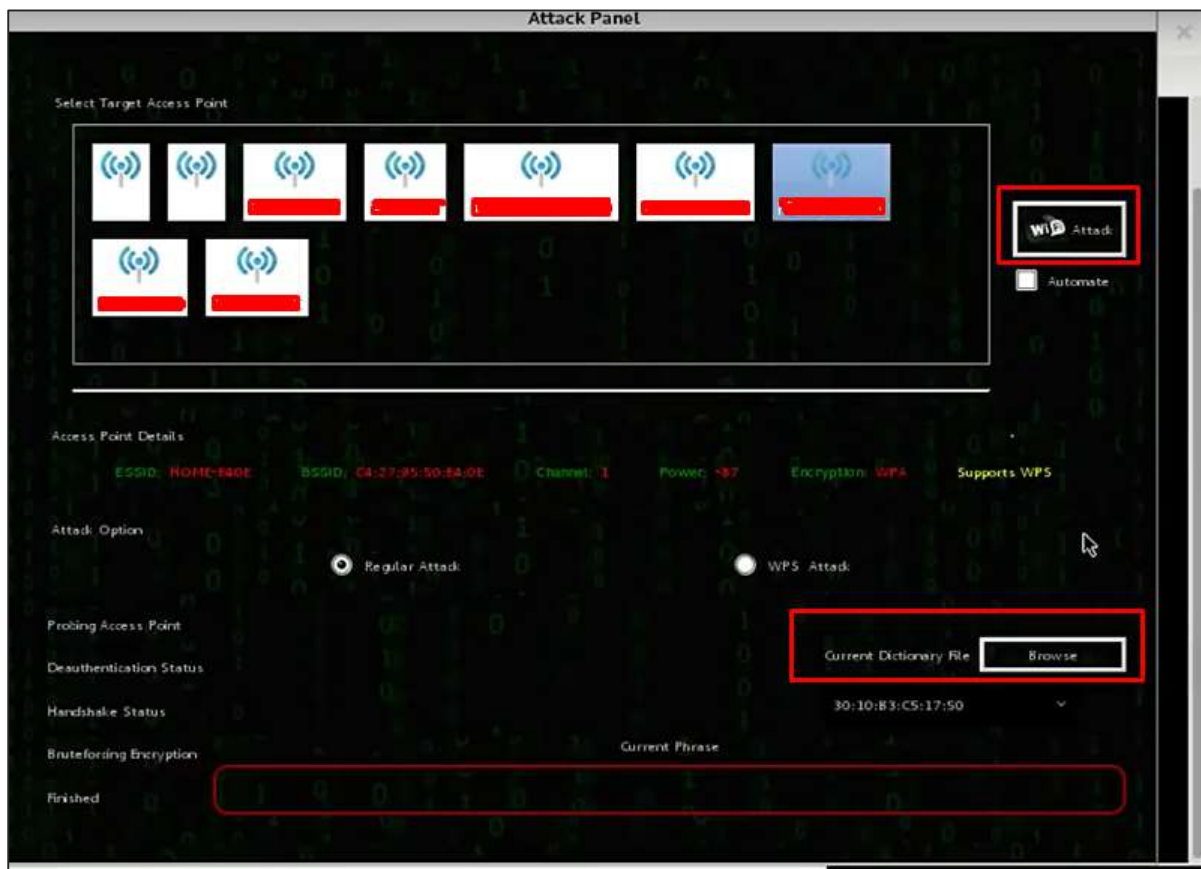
Attack Panel

Select Target Access Point

WiFi Attack

Automate

Access Point Details

ESSID: HOME-F40E BSSID: C4:27:95:50:84:0E Channel: 1 Power: -87 Encryption: WPA Supports WPS

Attack Option

Regular Attack

WPS Attack

Probing Access Point

Deauthentication Status

Handshake Status

Bruteforcing Encryption

Finished

Current Dictionary File Browse

30:10:83:C5:17:50

Current Phrase